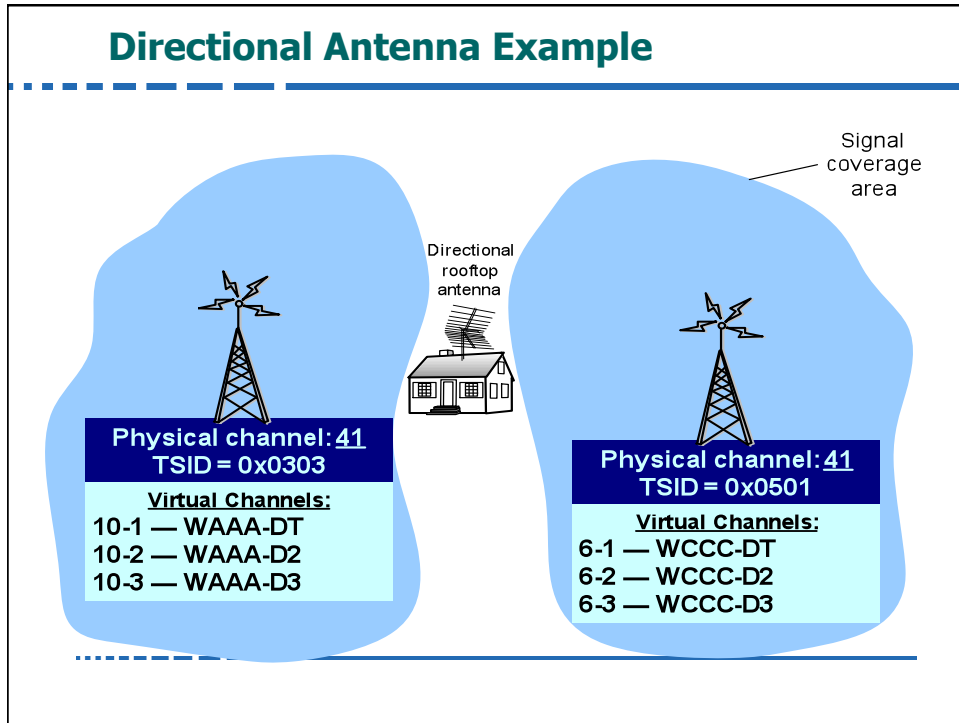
Directional Antenna Example

Signal coverage area

Directional rooftop antenna

Physical channel: 41
TSID = 0x0303

Virtual Channels:
10-1 — WAAA-DT
10-2 — WAAA-D2
10-3 — WAAA-D3

Physical channel: 41
TSID = 0x0501

Virtual Channels:
6-1 — WCCC-DT
6-2 — WCCC-D2
6-3 — WCCC-D3